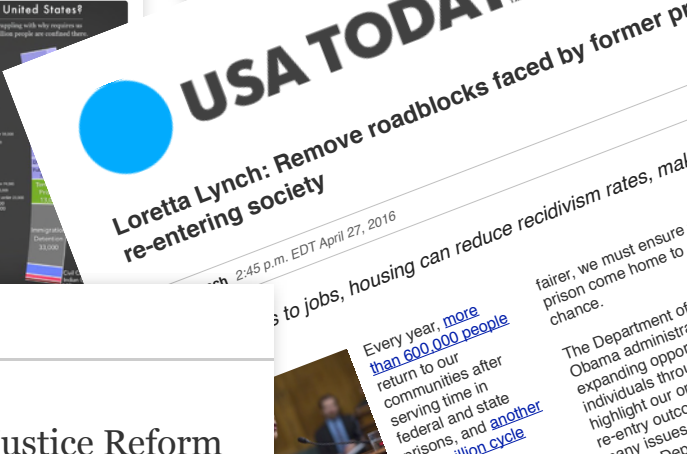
United States?

pping with why requires us
illion people are confined there.

Immigration
Detention
33,000

USA TODAY

Loretta Lynch: Remove roadblocks faced by former pr re-entering society

nch 2:45 p.m. EDT April 27, 2016

s to jobs, housing can reduce recidivism rates, mal

Every year, more than 600,000 people return to our communities after serving time in federal and state prisons, and another illion cycle

fairer, we must ensure prison come home to chance.

The Department of Obama administra expanding oppor individuals throu highlight our o re-entry outco any issues

ustice Reform